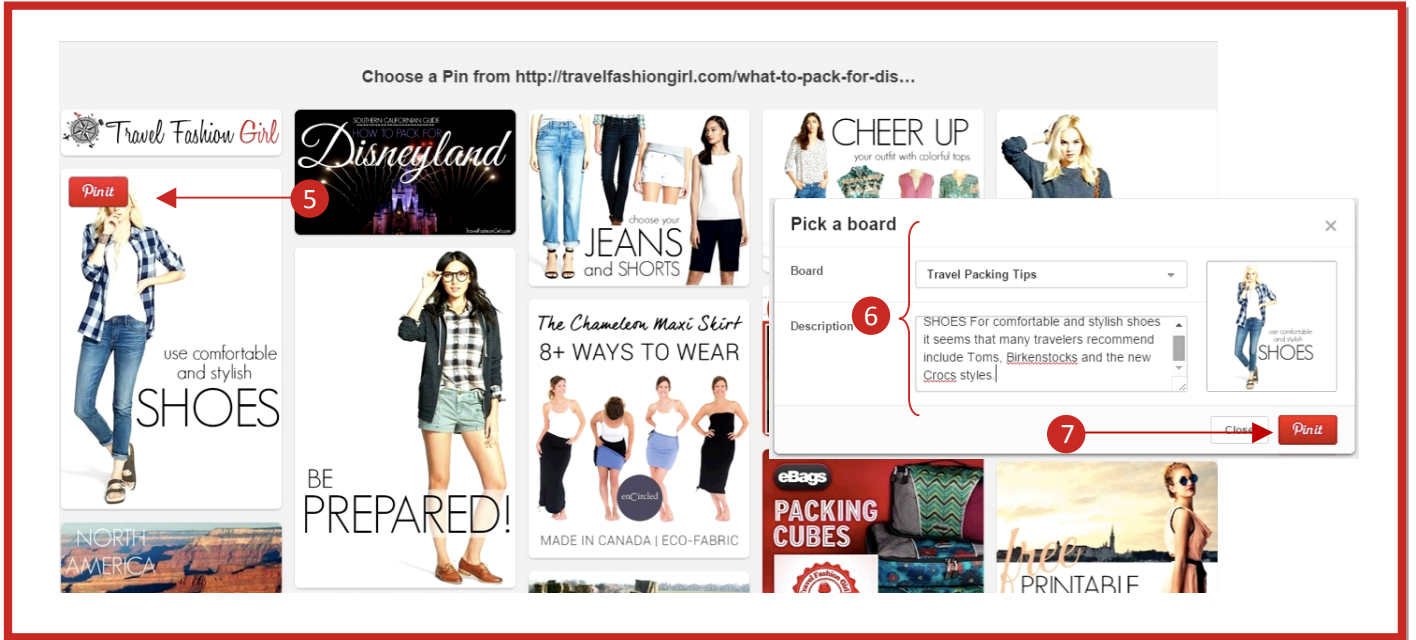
Choose a Pin from http://travelfashiongirl.com/what-to-pack-for-dis...

Travel Fashion Girl

Pin it

5

use comfortable and stylish SHOES

NORTH AMERICA

SOUTHERN CALIFORNIAN GUIDE HOW TO PACK FOR Disneyland

TravelFashionGirl.com

BE PREPARED!

choose your JEANS and SHORTS

The Chameleon Maxi Skirt 8+ WAYS TO WEAR

enCircled

MADE IN CANADA | ECO-FABRIC

CHEER UP your outfit with colorful tops

Pick a board

×

Board

Travel Packing Tips

Description

6

SHOES For comfortable and stylish shoes it seems that many travelers recommend include Toms, Birkenstocks and the new Crocs styles.

use comfortable and stylish SHOES

7

Close

Pin it

eBags

PACKING CUBES

Travel Fashion Girl

free PRINTABLE